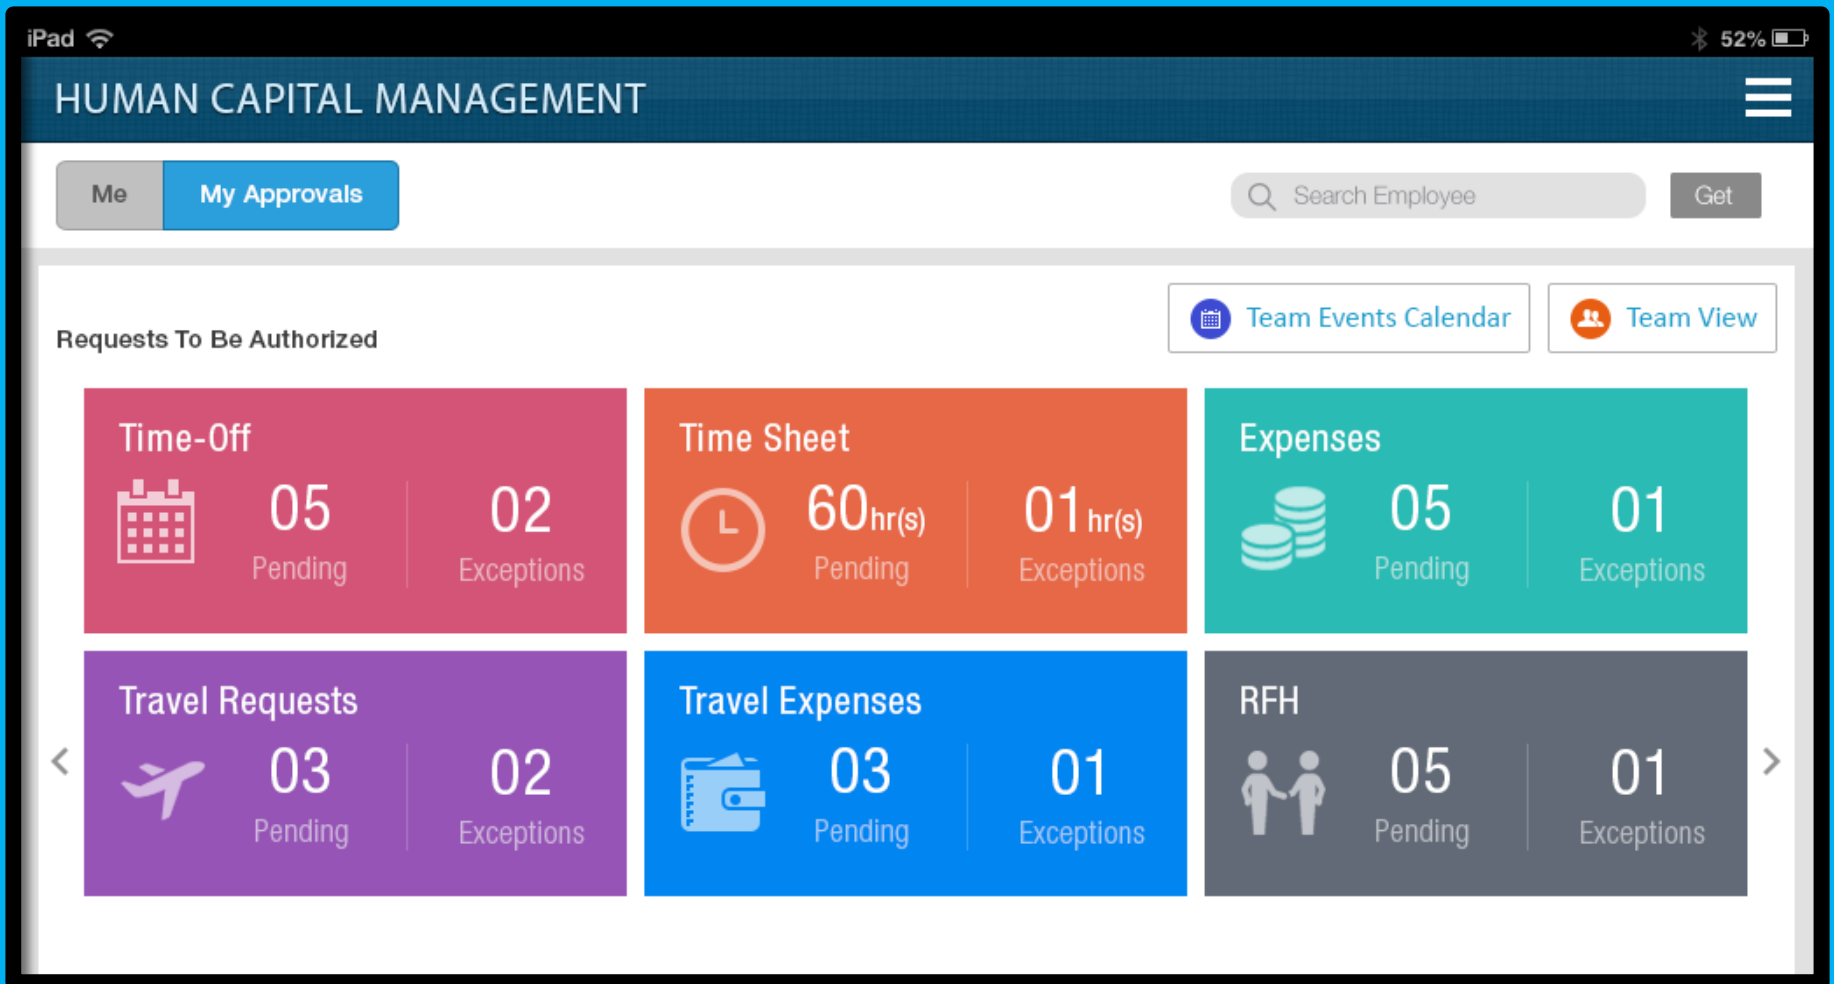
iPad 52%

HUMAN CAPITAL MANAGEMENT

Me My Approvals

Search Employee Get

Requests To Be Authorized

Team Events Calendar Team View

Time-Off
05 Pending
02 Exceptions

Time Sheet
60hr(s) Pending
01hr(s) Exceptions

Expenses
05 Pending
01 Exceptions

Travel Requests
03 Pending
02 Exceptions

Travel Expenses
03 Pending
01 Exceptions

RFH
05 Pending
01 Exceptions